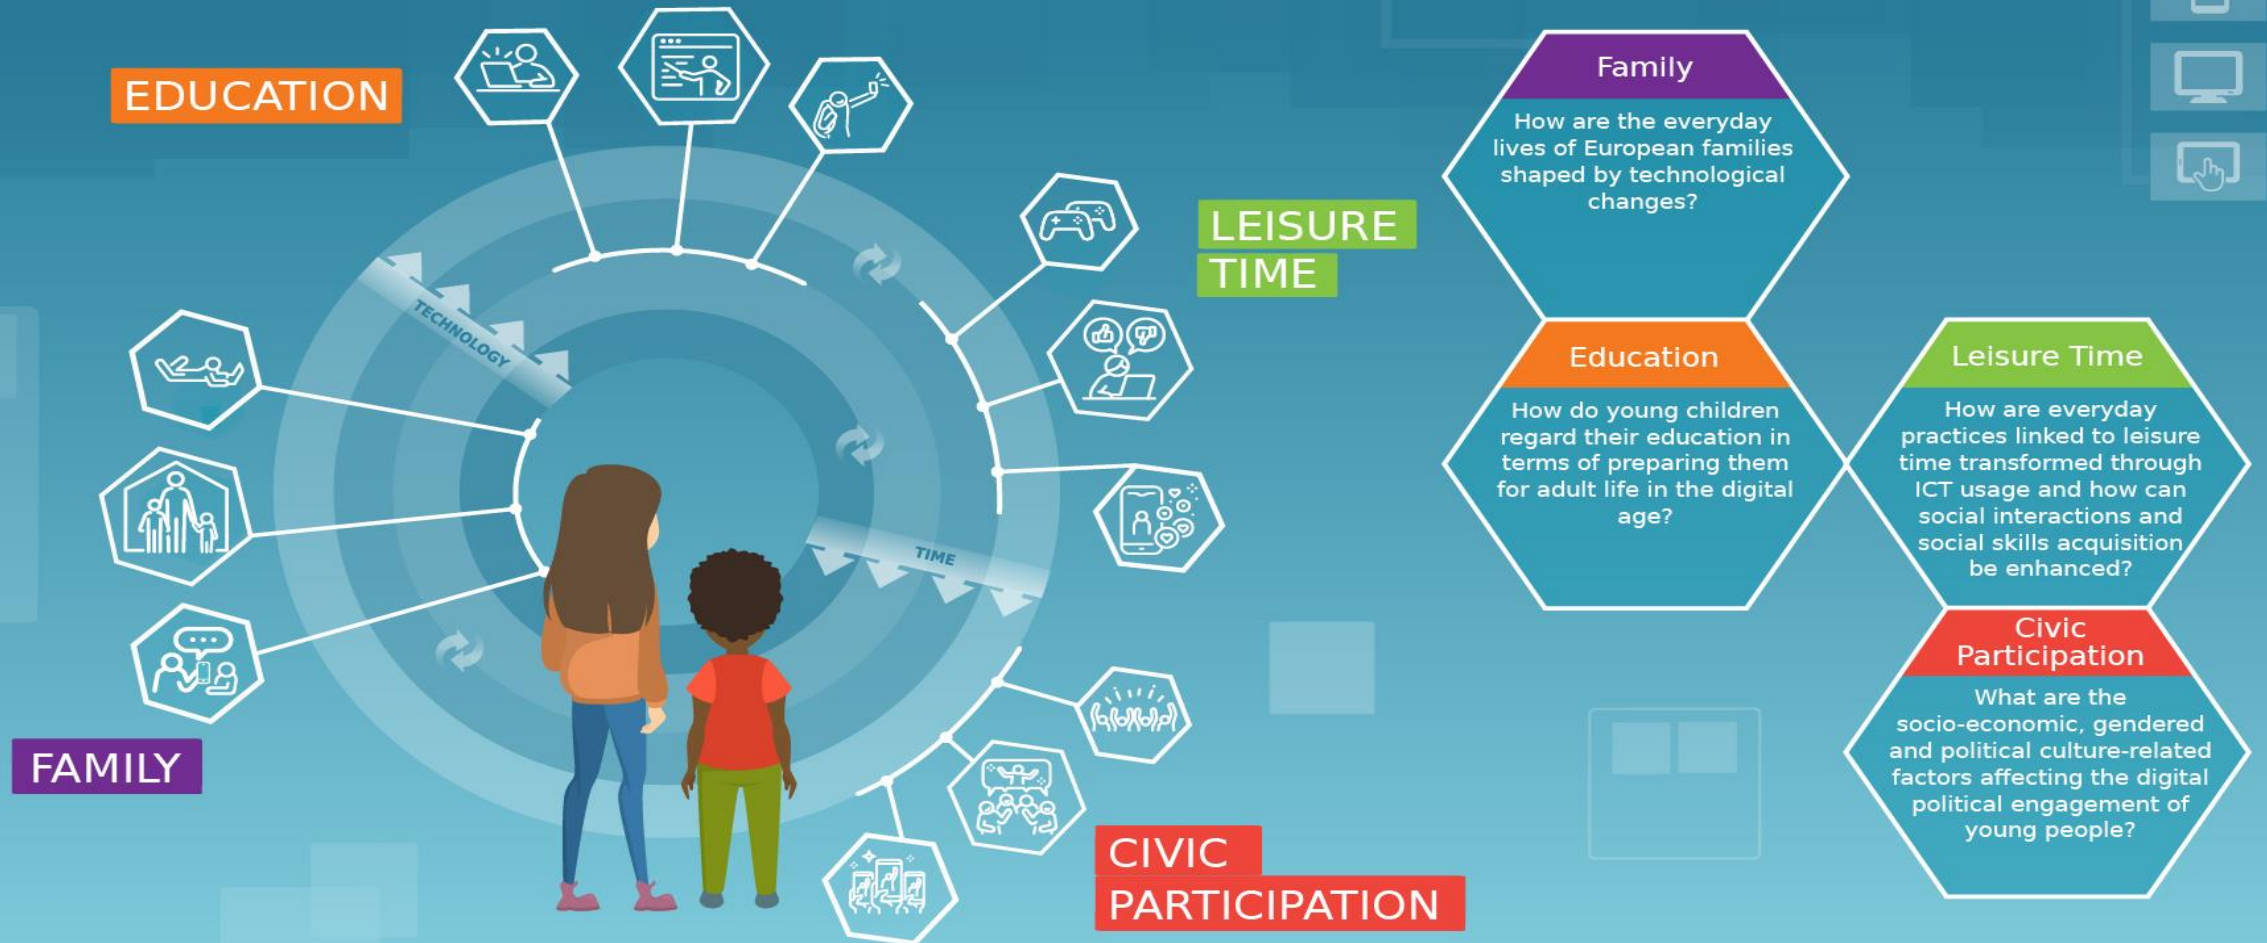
EDUCATION

LEISURE TIME

FAMILY

CIVIC PARTICIPATION

TECHNOLOGY

TIME

Family

How are the everyday lives of European families shaped by technological changes?

Education

How do young children regard their education in terms of preparing them for adult life in the digital age?

Leisure Time

How are everyday practices linked to leisure time transformed through ICT usage and how can social interactions and social skills acquisition be enhanced?

Civic Participation

What are the socio-economic, gendered and political culture-related factors affecting the digital political engagement of young people?